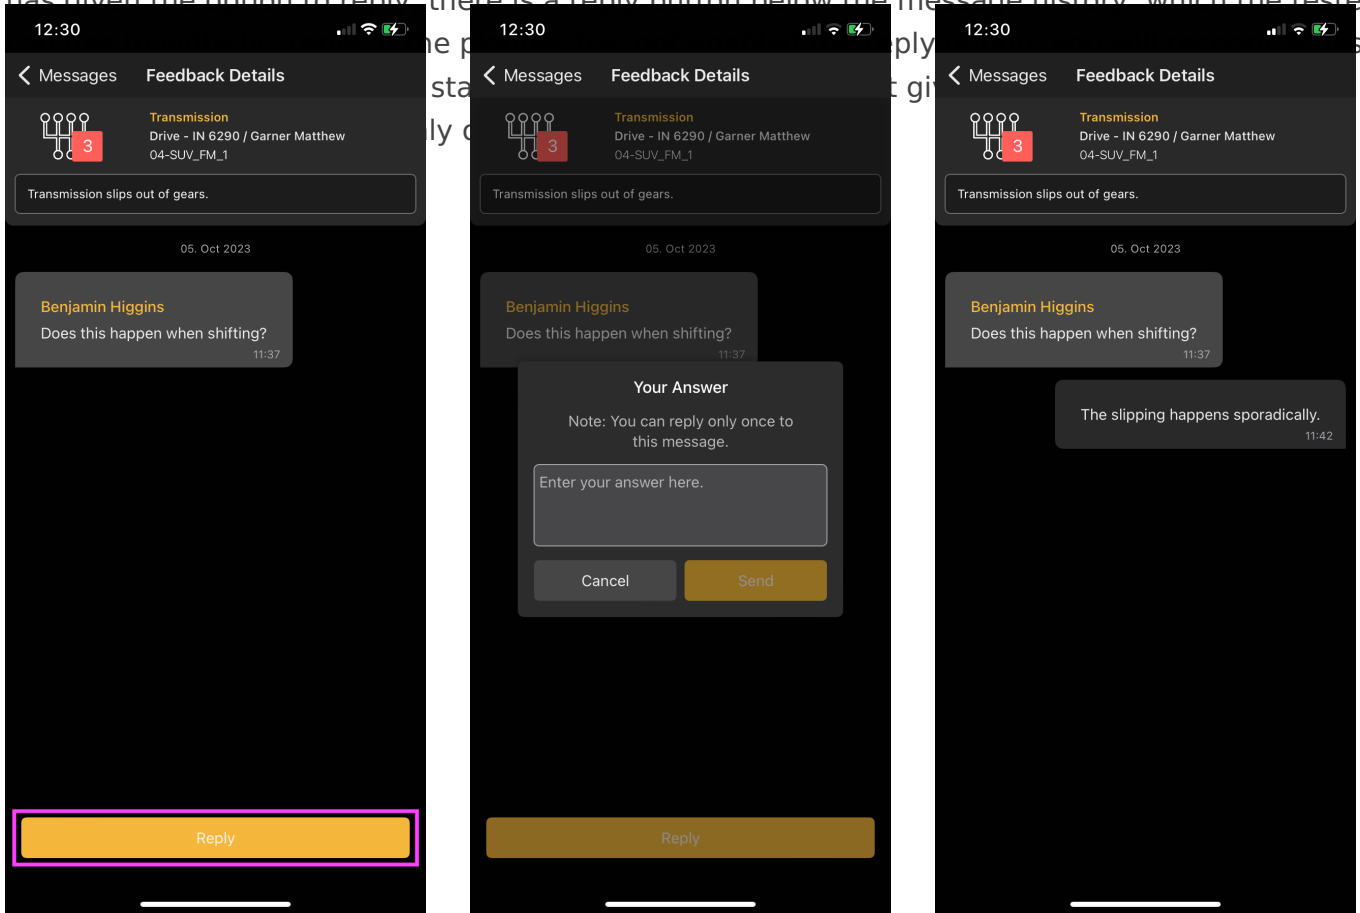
12:30

Messages Feedback Details

Transmission
Drive - IN 6290 / Garner Matthew
04-SUV_FM_1

3

Transmission slips out of gears.

05. Oct 2023

Benjamin Higgins
Does this happen when shifting?
11:37

Reply

12:30

Messages Feedback Details

Transmission
Drive - IN 6290 / Garner Matthew
04-SUV_FM_1

3

Transmission slips out of gears.

05. Oct 2023

Benjamin Higgins
Does this happen when shifting?
11:37

Your Answer

Note: You can reply only once to this message.

Enter your answer here.

Cancel Send

Reply

12:30

Messages Feedback Details

Transmission
Drive - IN 6290 / Garner Matthew
04-SUV_FM_1

3

Transmission slips out of gears.

05. Oct 2023

Benjamin Higgins
Does this happen when shifting?
11:37

The slipping happens sporadically.
11:42